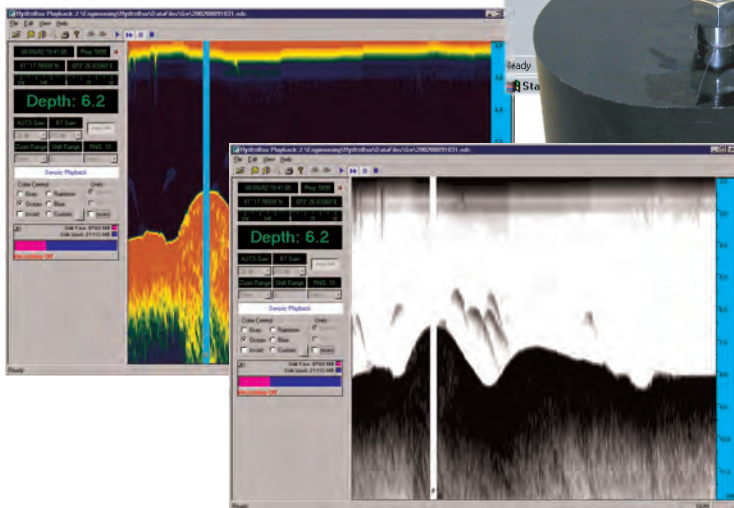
Hydrobox Playback :1 \Engineering\Hydrobox\DataFiles\Ge\200208091831.sdc
File Edit View Help
08/05/02 10:41:35
Ping 5000
Depth: 6.2
AUTO Gain
Sonic Playback
Color Control
Gray
Rainbow
Ocean
Blue
Invert
Custom
Recording Off
Ready

eady
Sta

Hydrobox Playback :1 \Engineering\Hydrobox\DataFiles\Ge\200208091831.sdc
File Edit View Help
08/05/02 10:41:35
Ping 5000
Depth: 6.2
AUTO Gain
Zoom Range
Unit Range
Sonic Playback
Color Control
Gray
Rainbow
Ocean
Blue
Invert
Custom
Recording Off
Ready